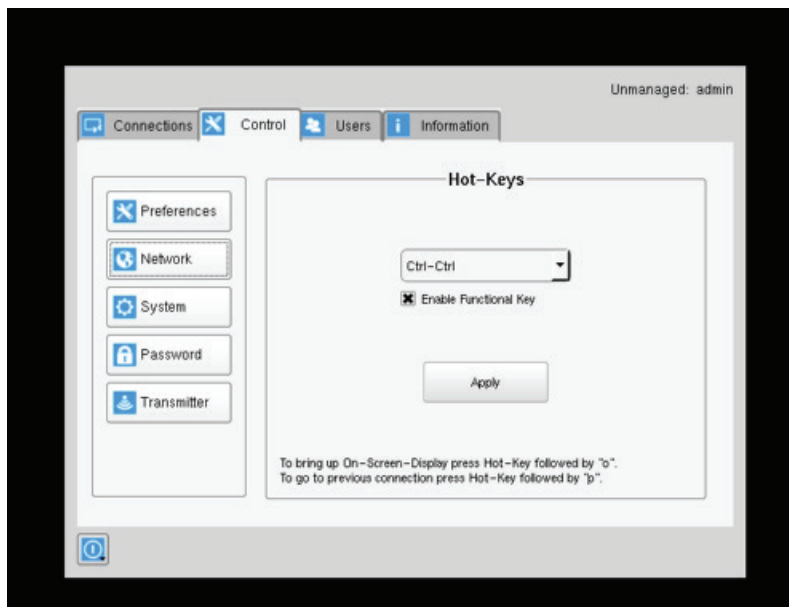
Unmanaged: admin

Connections Control Users Information

Preferences

Network

System

Password

Transmitter

Hot-Keys

Ctrl-Ctrl

Enable Functional Key

Apply

To bring up On-Screen-Display press Hot-Key followed by "o".
To go to previous connection press Hot-Key followed by "p".